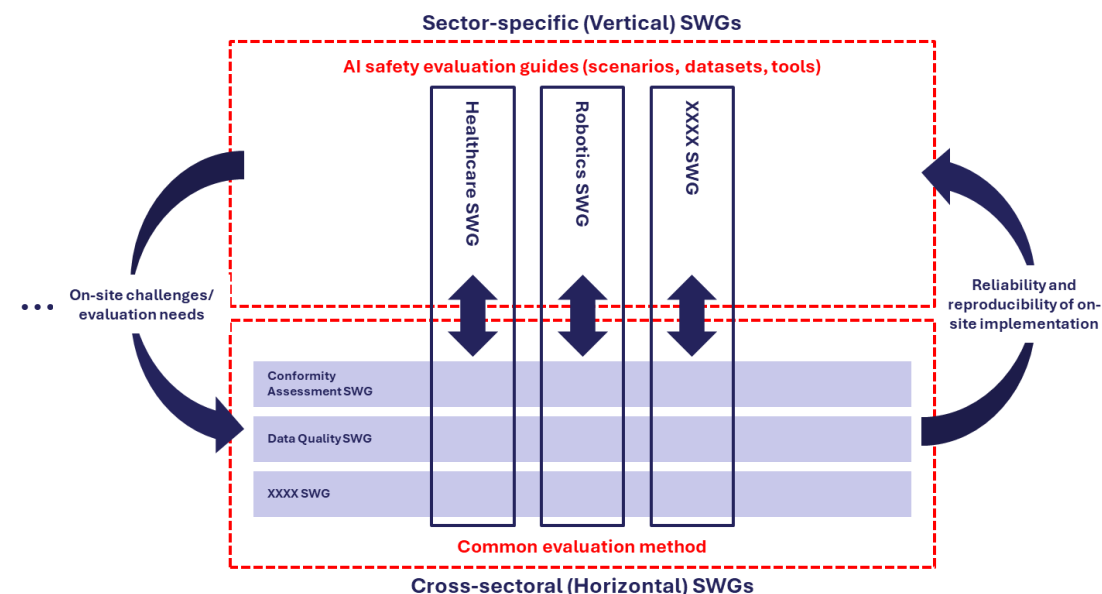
Sector-specific (Vertical) SWGs

AI safety evaluation guides (scenarios, datasets, tools)

Healthcare SWG

Robotics SWG

XXXX SWG

• • • On-site challenges/ evaluation needs

Reliability and reproducibility of on-site implementation

Conformity Assessment SWG

Data Quality SWG

XXXX SWG

Common evaluation method

Cross-sectoral (Horizontal) SWGs